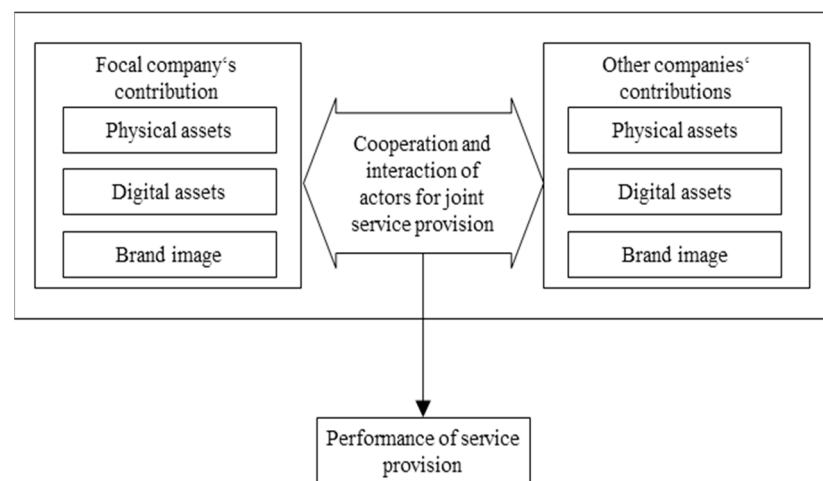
Focal company‘s contribution

Physical assets

Digital assets

Brand image

Cooperation and interaction of actors for joint service provision

Other companies‘ contributions

Physical assets

Digital assets

Brand image

Performance of service provision